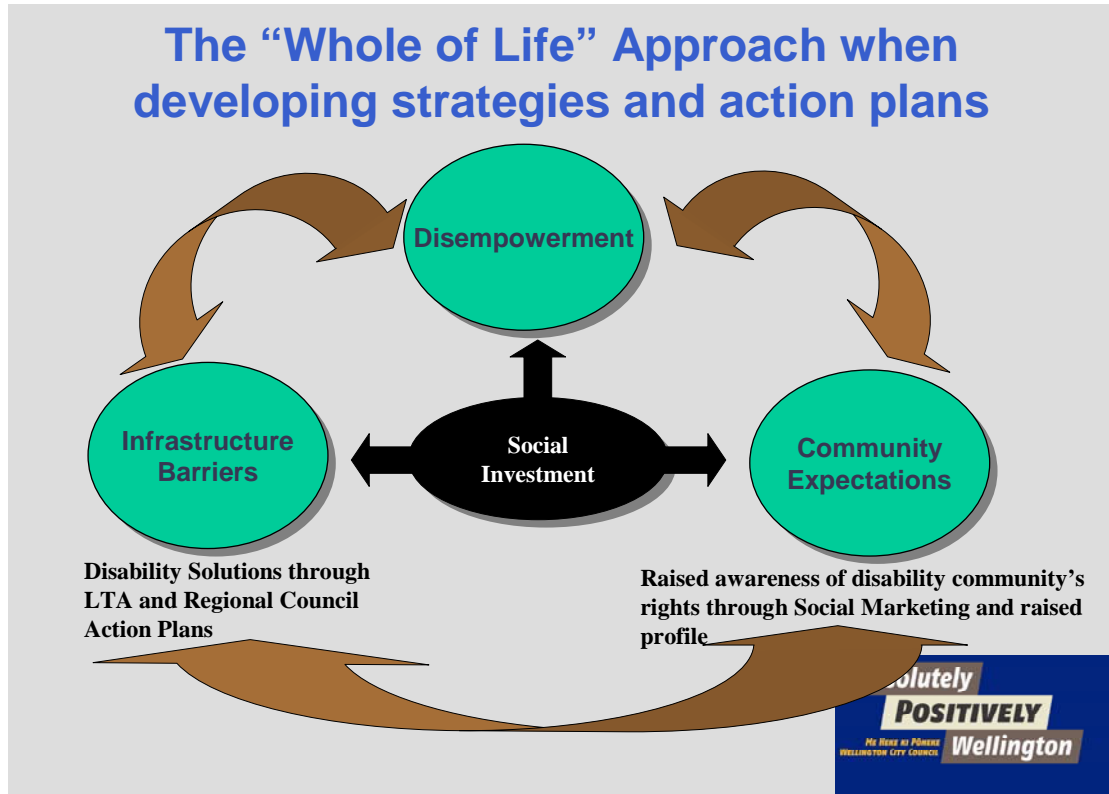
The "Whole of Life" Approach when developing strategies and action plans

Disempowerment

Infrastructure Barriers

Social Investment

Community Expectations

Disability Solutions through LTA and Regional Council Action Plans

Raised awareness of disability community's rights through Social Marketing and raised profile

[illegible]olutely
POSITIVELY
Wellington
ME HEKE KI PŌNEKE
WELLINGTON CITY COUNCIL